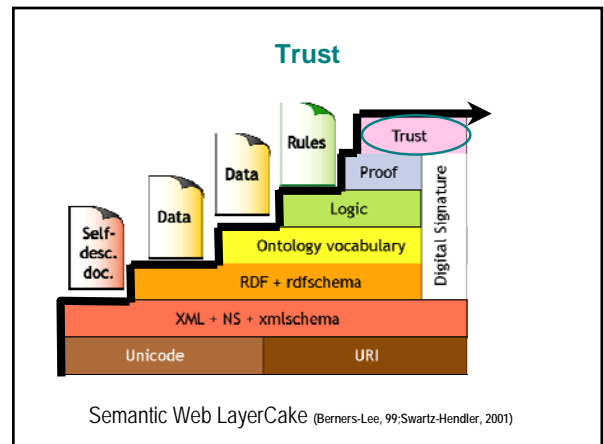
Trust

Self-desc. doc.

Data

Data

Rules

Trust

Proof

Logic

Ontology vocabulary

RDF + rdfschema

Digital Signature

XML + NS + xmlschema

Unicode

URI

Semantic Web LayerCake (Berners-Lee, 99;Swartz-Hendler, 2001)